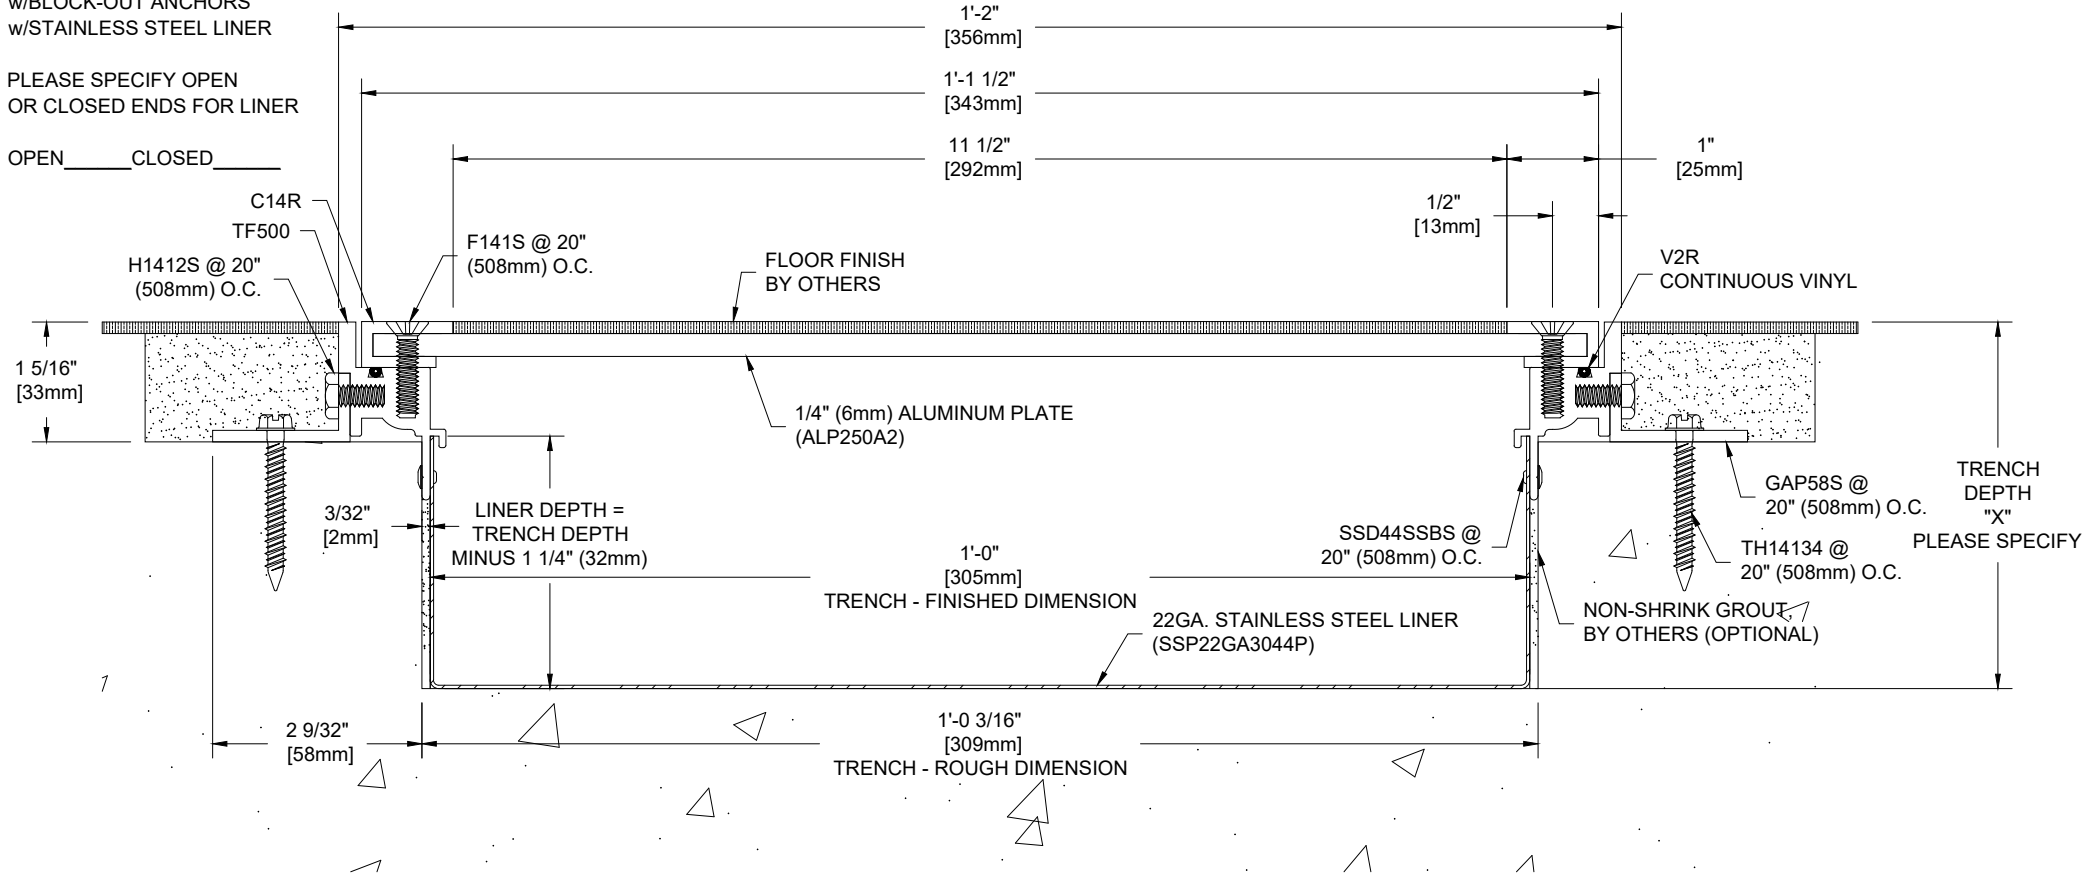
w/BLOCK-OUT ANCHORS
w/STAINLESS STEEL LINER

PLEASE SPECIFY OPEN
OR CLOSED ENDS FOR LINER

OPEN______CLOSED______

1'-2"
[356mm]

1'-1 1/2"
[343mm]

11 1/2"
[292mm]

1"
[25mm]

1/2"
[13mm]

C14R

TF500

H1412S @ 20"
(508mm) O.C.

F141S @ 20"
(508mm) O.C.

FLOOR FINISH
BY OTHERS

V2R
CONTINUOUS VINYL

1 5/16"
[33mm]

1/4" (6mm) ALUMINUM PLATE
(ALP250A2)

TRENCH
DEPTH
"X"
PLEASE SPECIFY

GAP58S @
20" (508mm) O.C.

3/32"
[2mm]

LINER DEPTH =
TRENCH DEPTH
MINUS 1 1/4" (32mm)

SSD44SSBS @
20" (508mm) O.C.

TH14134 @
20" (508mm) O.C.

1'-0"
[305mm]
TRENCH - FINISHED DIMENSION

22GA. STAINLESS STEEL LINER
(SSP22GA3044P)

NON-SHRINK GROUT
BY OTHERS (OPTIONAL)

2 9/32"
[58mm]

1'-0 3/16"
[309mm]
TRENCH - ROUGH DIMENSION